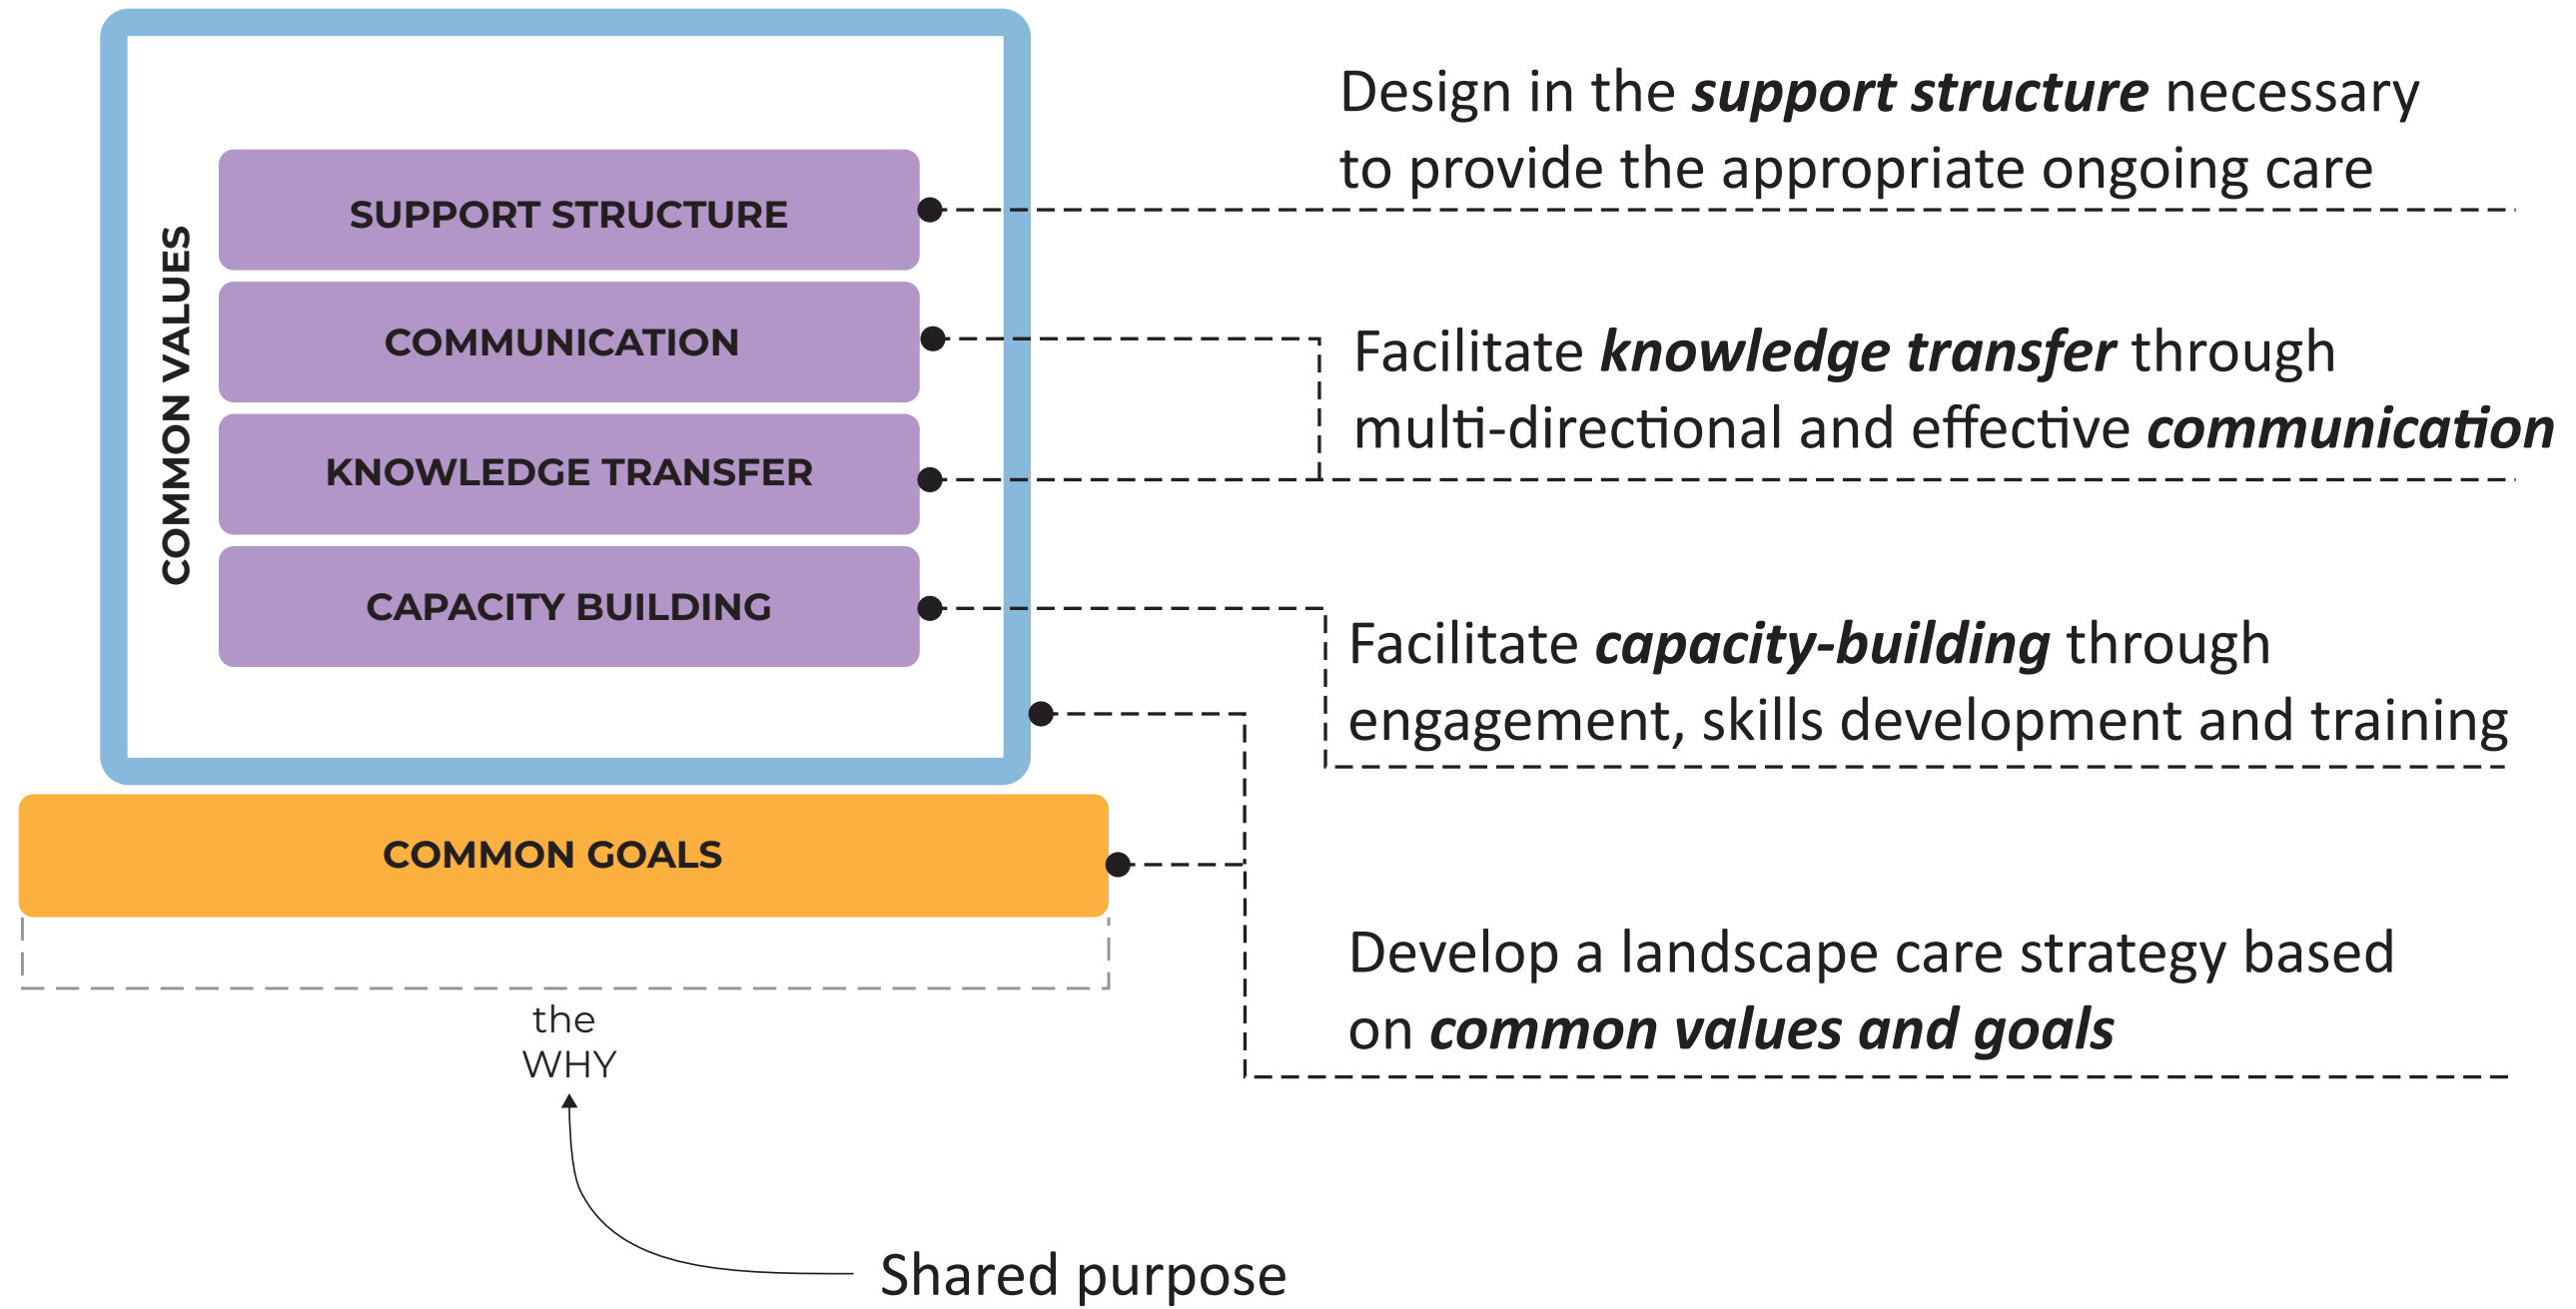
COMMON VALUES

SUPPORT STRUCTURE

COMMUNICATION

KNOWLEDGE TRANSFER

CAPACITY BUILDING

COMMON GOALS

the WHY

Shared purpose

Design in the ***support structure*** necessary to provide the appropriate ongoing care

Facilitate ***knowledge transfer*** through multi-directional and effective ***communication***

Facilitate ***capacity-building*** through engagement, skills development and training

Develop a landscape care strategy based on ***common values and goals***